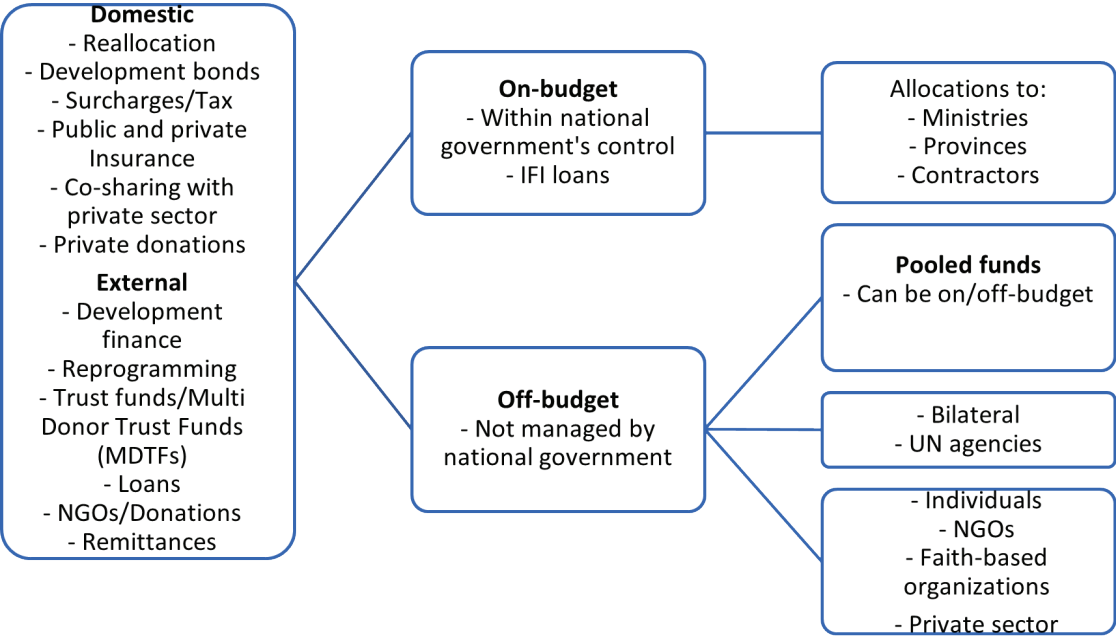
**Domestic**
- Reallocation
- Development bonds
- Surcharges/Tax
- Public and private Insurance
- Co-sharing with private sector
- Private donations

**External**
- Development finance
- Reprogramming
- Trust funds/Multi Donor Trust Funds (MDTFs)
- Loans
- NGOs/Donations
- Remittances

**On-budget**
- Within national government's control
- IFI loans

Allocations to:
- Ministries
- Provinces
- Contractors

**Pooled funds**
- Can be on/off-budget

**Off-budget**
- Not managed by national government

- Bilateral
- UN agencies

- Individuals
- NGOs
- Faith-based organizations
- Private sector